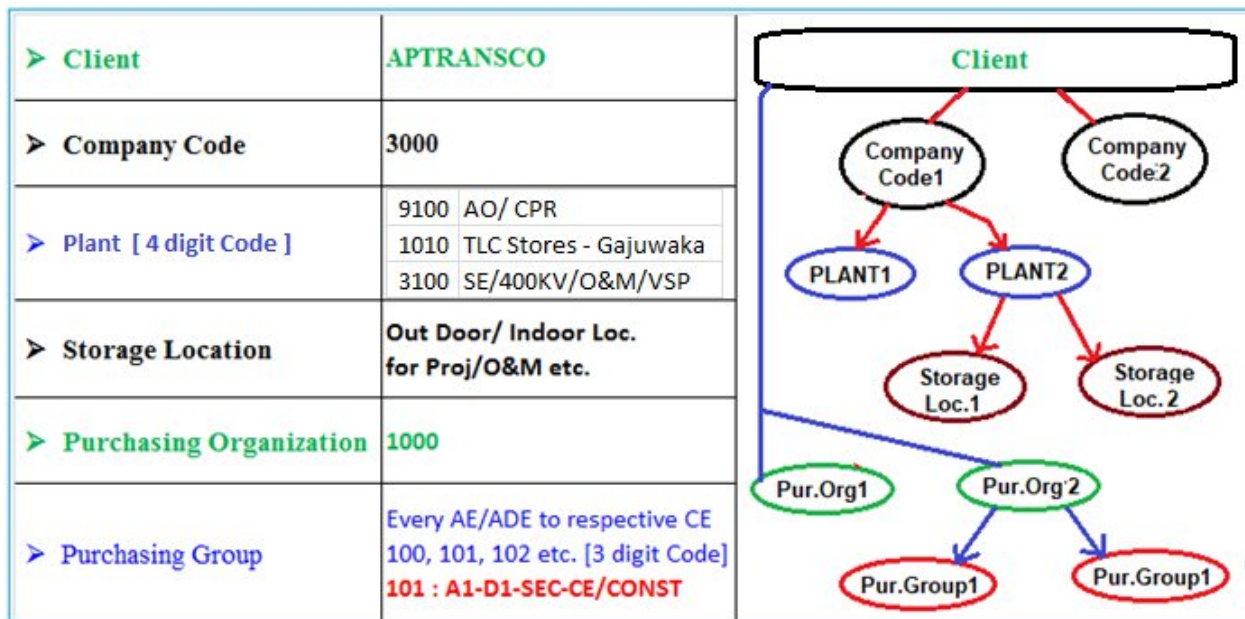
| | |
|---|---|
| ➢ Client | APTRANSCO |
| ➢ Company Code | 3000 |
| ➢ Plant [ 4 digit Code ] | 9100 AO/ CPR<br>1010 TLC Stores - Gajuwaka<br>3100 SE/400KV/O&M/VSP |
| ➢ Storage Location | Out Door/ Indoor Loc. for Proj/O&M etc. |
| ➢ Purchasing Organization | 1000 |
| ➢ Purchasing Group | Every AE/ADE to respective CE 100, 101, 102 etc. [3 digit Code]<br>101 : A1-D1-SEC-CE/CONST |

Client

Company Code1

Company Code2

PLANT1

PLANT2

Storage Loc.1

Storage Loc. 2

Pur.Org1

Pur.Org2

Pur.Group1

Pur.Group1